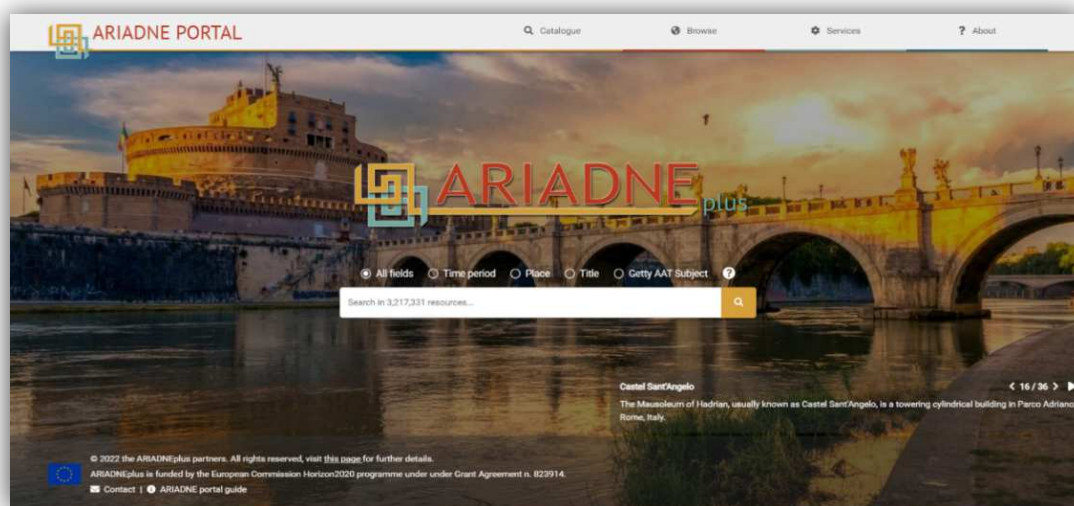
ARIADNE PORTAL

Catalogue

Browse

Services

? About

ARIADNE plus

All fields   Time period   Place   Title   Getty AAT Subject   ?

Search in 3,217,331 resources...

Castel Sant'Angelo

< 16 / 36 >

The Mausoleum of Hadrian, usually known as Castel Sant'Angelo, is a towering cylindrical building in Parco Adriano, Rome, Italy.

© 2022 the ARIADNEplus partners. All rights reserved, visit this page for further details.

ARIADNEplus is funded by the European Commission Horizon2020 programme under under Grant Agreement n. 823914.

Contact | ARIADNE portal guide